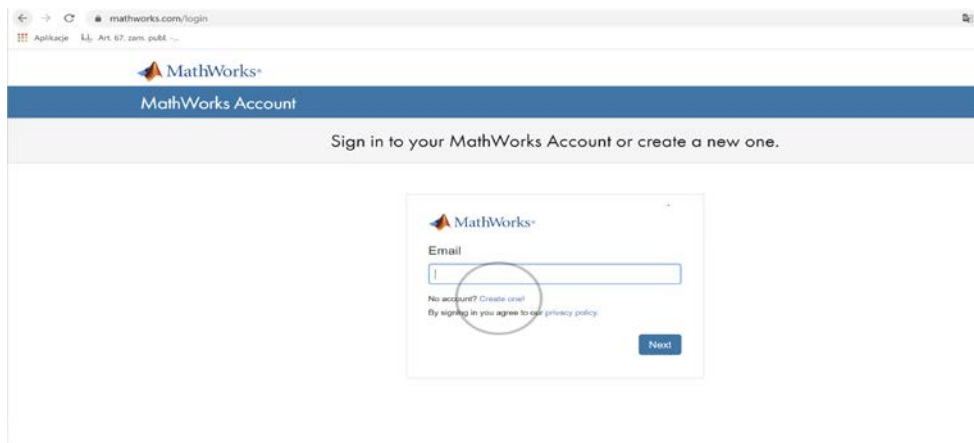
mathworks.com/login

Aplikacje Art. 67. zam. publ. -...

MathWorks®

MathWorks Account

Sign in to your MathWorks Account or create a new one.

MathWorks®

Email

No account? Create one!

By signing in you agree to our privacy policy.

Next